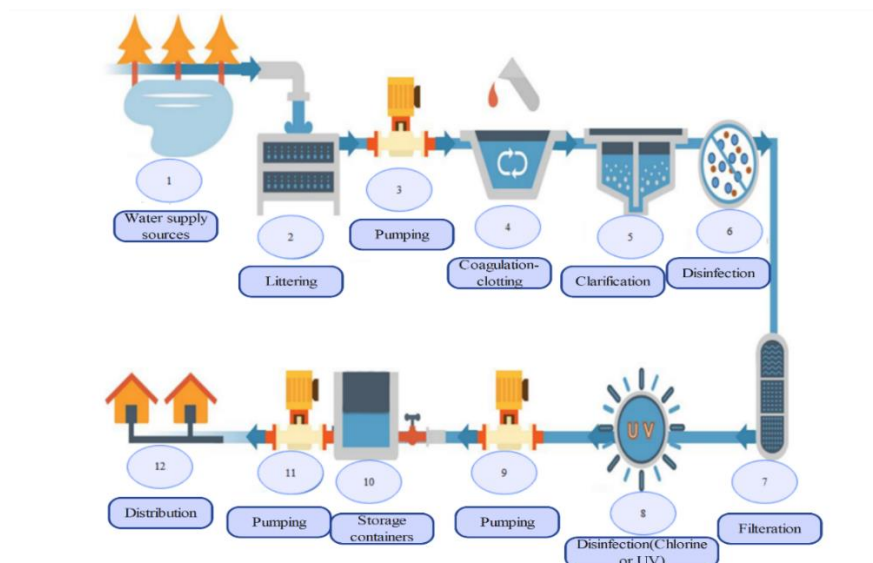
1
Water supply sources

2
Littering

3
Pumping

4
Coagulation-clotting

5
Clarification

6
Disinfection

7
Filteration

UV

8
Disinfection(Chlorine or UV)

9
Pumping

10
Storage containers

11
Pumping

12
Distribution